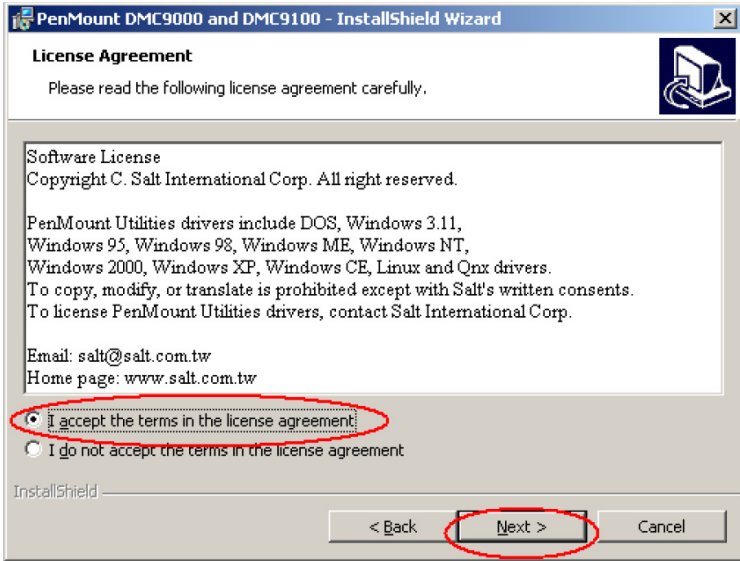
PenMount DMC9000 and DMC9100 - InstallShield Wizard

License Agreement

Please read the following license agreement carefully.

Software License
Copyright C. Salt International Corp. All right reserved.

PenMount Utilities drivers include DOS, Windows 3.11, Windows 95, Windows 98, Windows ME, Windows NT, Windows 2000, Windows XP, Windows CE, Linux and Qnx drivers.
To copy, modify, or translate is prohibited except with Salt's written consents.
To license PenMount Utilities drivers, contact Salt International Corp.

Email: salt@salt.com.tw
Home page: www.salt.com.tw

I accept the terms in the license agreement

I do not accept the terms in the license agreement

InstallShield

< Back

Next >

Cancel